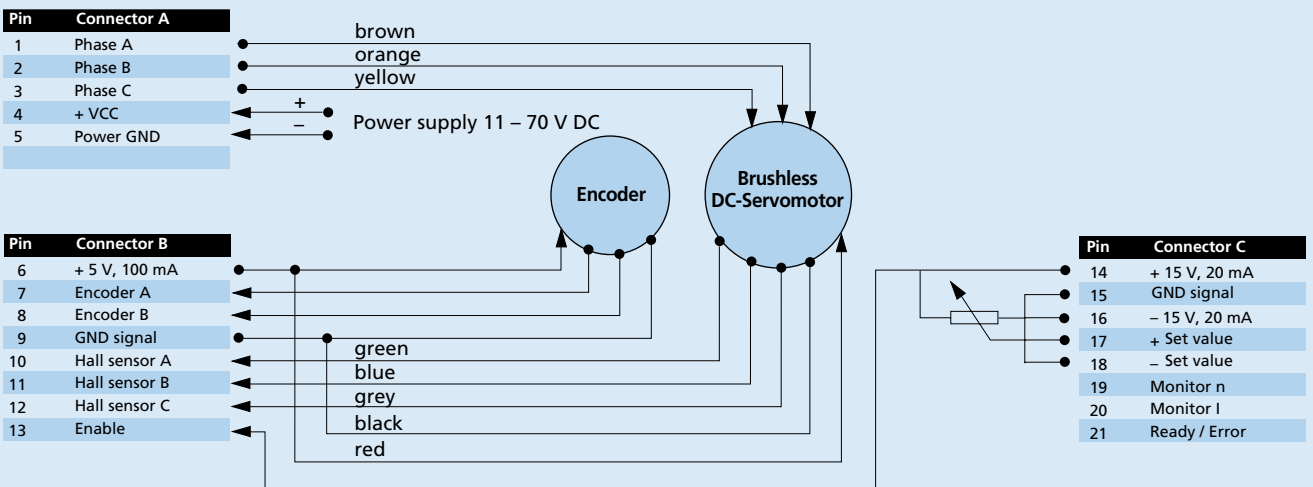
| Pin | Connector A |
|---|---|
| 1 | Phase A |
| 2 | Phase B |
| 3 | Phase C |
| 4 | + VCC |
| 5 | Power GND |

brown
orange
yellow
+
–
Power supply 11 – 70 V DC

Encoder

Brushless DC-Servomotor

| Pin | Connector B |
|---|---|
| 6 | + 5 V, 100 mA |
| 7 | Encoder A |
| 8 | Encoder B |
| 9 | GND signal |
| 10 | Hall sensor A |
| 11 | Hall sensor B |
| 12 | Hall sensor C |
| 13 | Enable |

green
blue
grey
black
red

| Pin | Connector C |
|---|---|
| 14 | + 15 V, 20 mA |
| 15 | GND signal |
| 16 | – 15 V, 20 mA |
| 17 | + Set value |
| 18 | – Set value |
| 19 | Monitor n |
| 20 | Monitor I |
| 21 | Ready / Error |